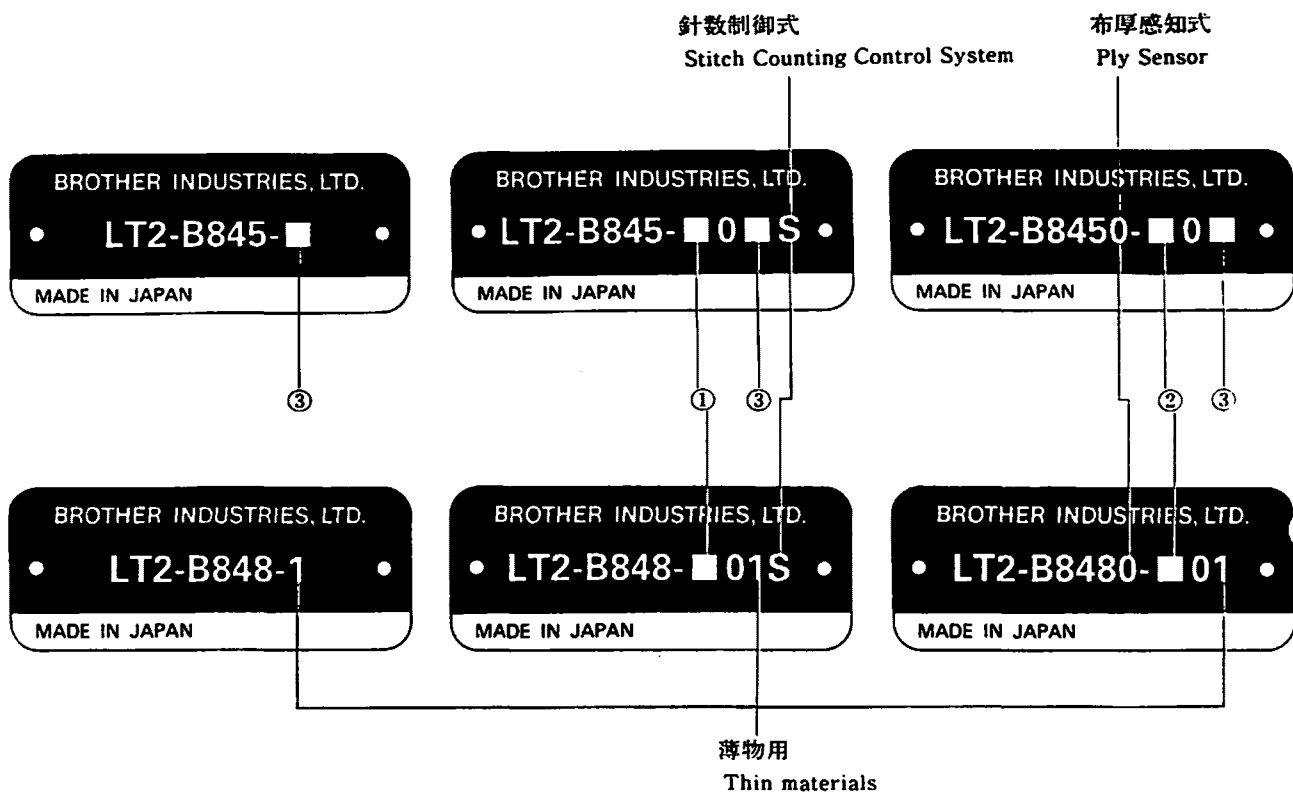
針数制御式
Stitch Counting Control System

布厚感知式
Ply Sensor

BROTHER INDUSTRIES, LTD.
LT2-B845-■
MADE IN JAPAN

BROTHER INDUSTRIES, LTD.
LT2-B845-■0■S
MADE IN JAPAN

BROTHER INDUSTRIES, LTD.
LT2-B8450-■0■
MADE IN JAPAN

③

①

③

②

③

BROTHER INDUSTRIES, LTD.
LT2-B848-1
MADE IN JAPAN

BROTHER INDUSTRIES, LTD.
LT2-B848-■01S
MADE IN JAPAN

BROTHER INDUSTRIES, LTD.
LT2-B8480-■01
MADE IN JAPAN

薄物用
Thin materials